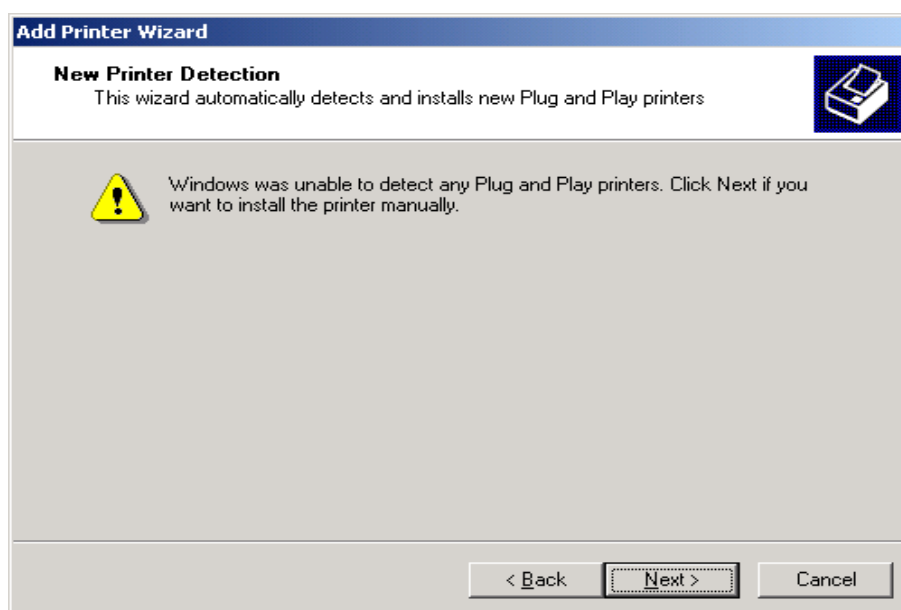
Add Printer Wizard

New Printer Detection
This wizard automatically detects and installs new Plug and Play printers

Windows was unable to detect any Plug and Play printers. Click Next if you want to install the printer manually.

< Back
Next >
Cancel